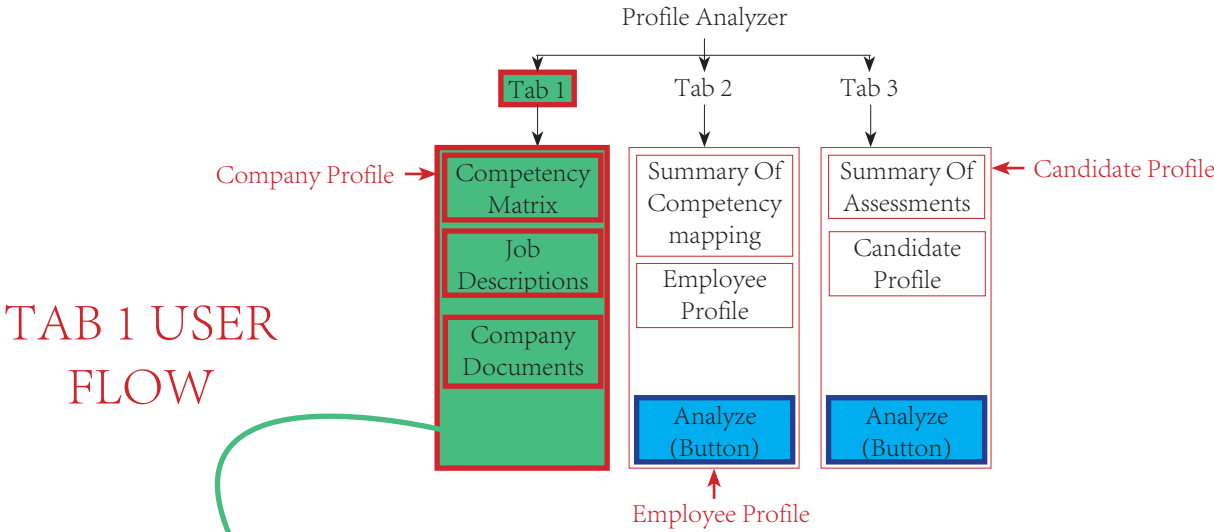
Profile Analyzer

Tab 1

Tab 2

Tab 3

Company Profile

Competency Matrix

Job Descriptions

Company Documents

Summary Of Competency mapping

Employee Profile

Analyze (Button)

Summary Of Assessments

Candidate Profile

Analyze (Button)

Candidate Profile

TAB 1 USER FLOW

Employee Profile